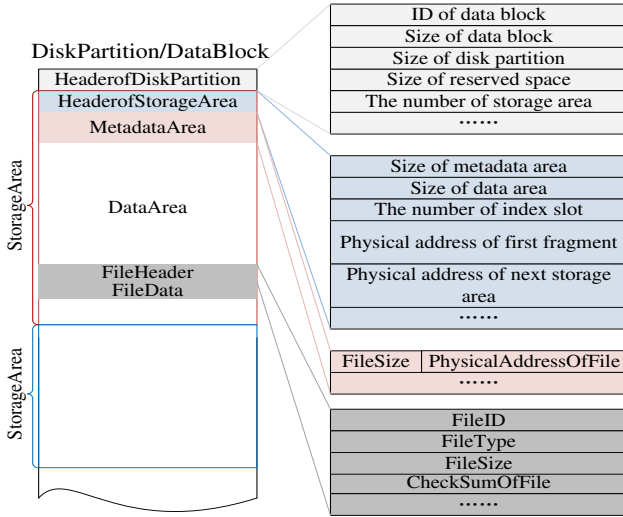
DiskPartition/DataBlock

HeaderofDiskPartition
HeaderofStorageArea
MetadataArea
DataArea
FileHeader
FileData

StorageArea

StorageArea

ID of data block
Size of data block
Size of disk partition
Size of reserved space
The number of storage area
……

Size of metadata area
Size of data area
The number of index slot
Physical address of first fragment
Physical address of next storage area
……

| FileSize | PhysicalAddressOfFile |
|---|---|
| …… | |

FileID
FileType
FileSize
CheckSumOfFile
……